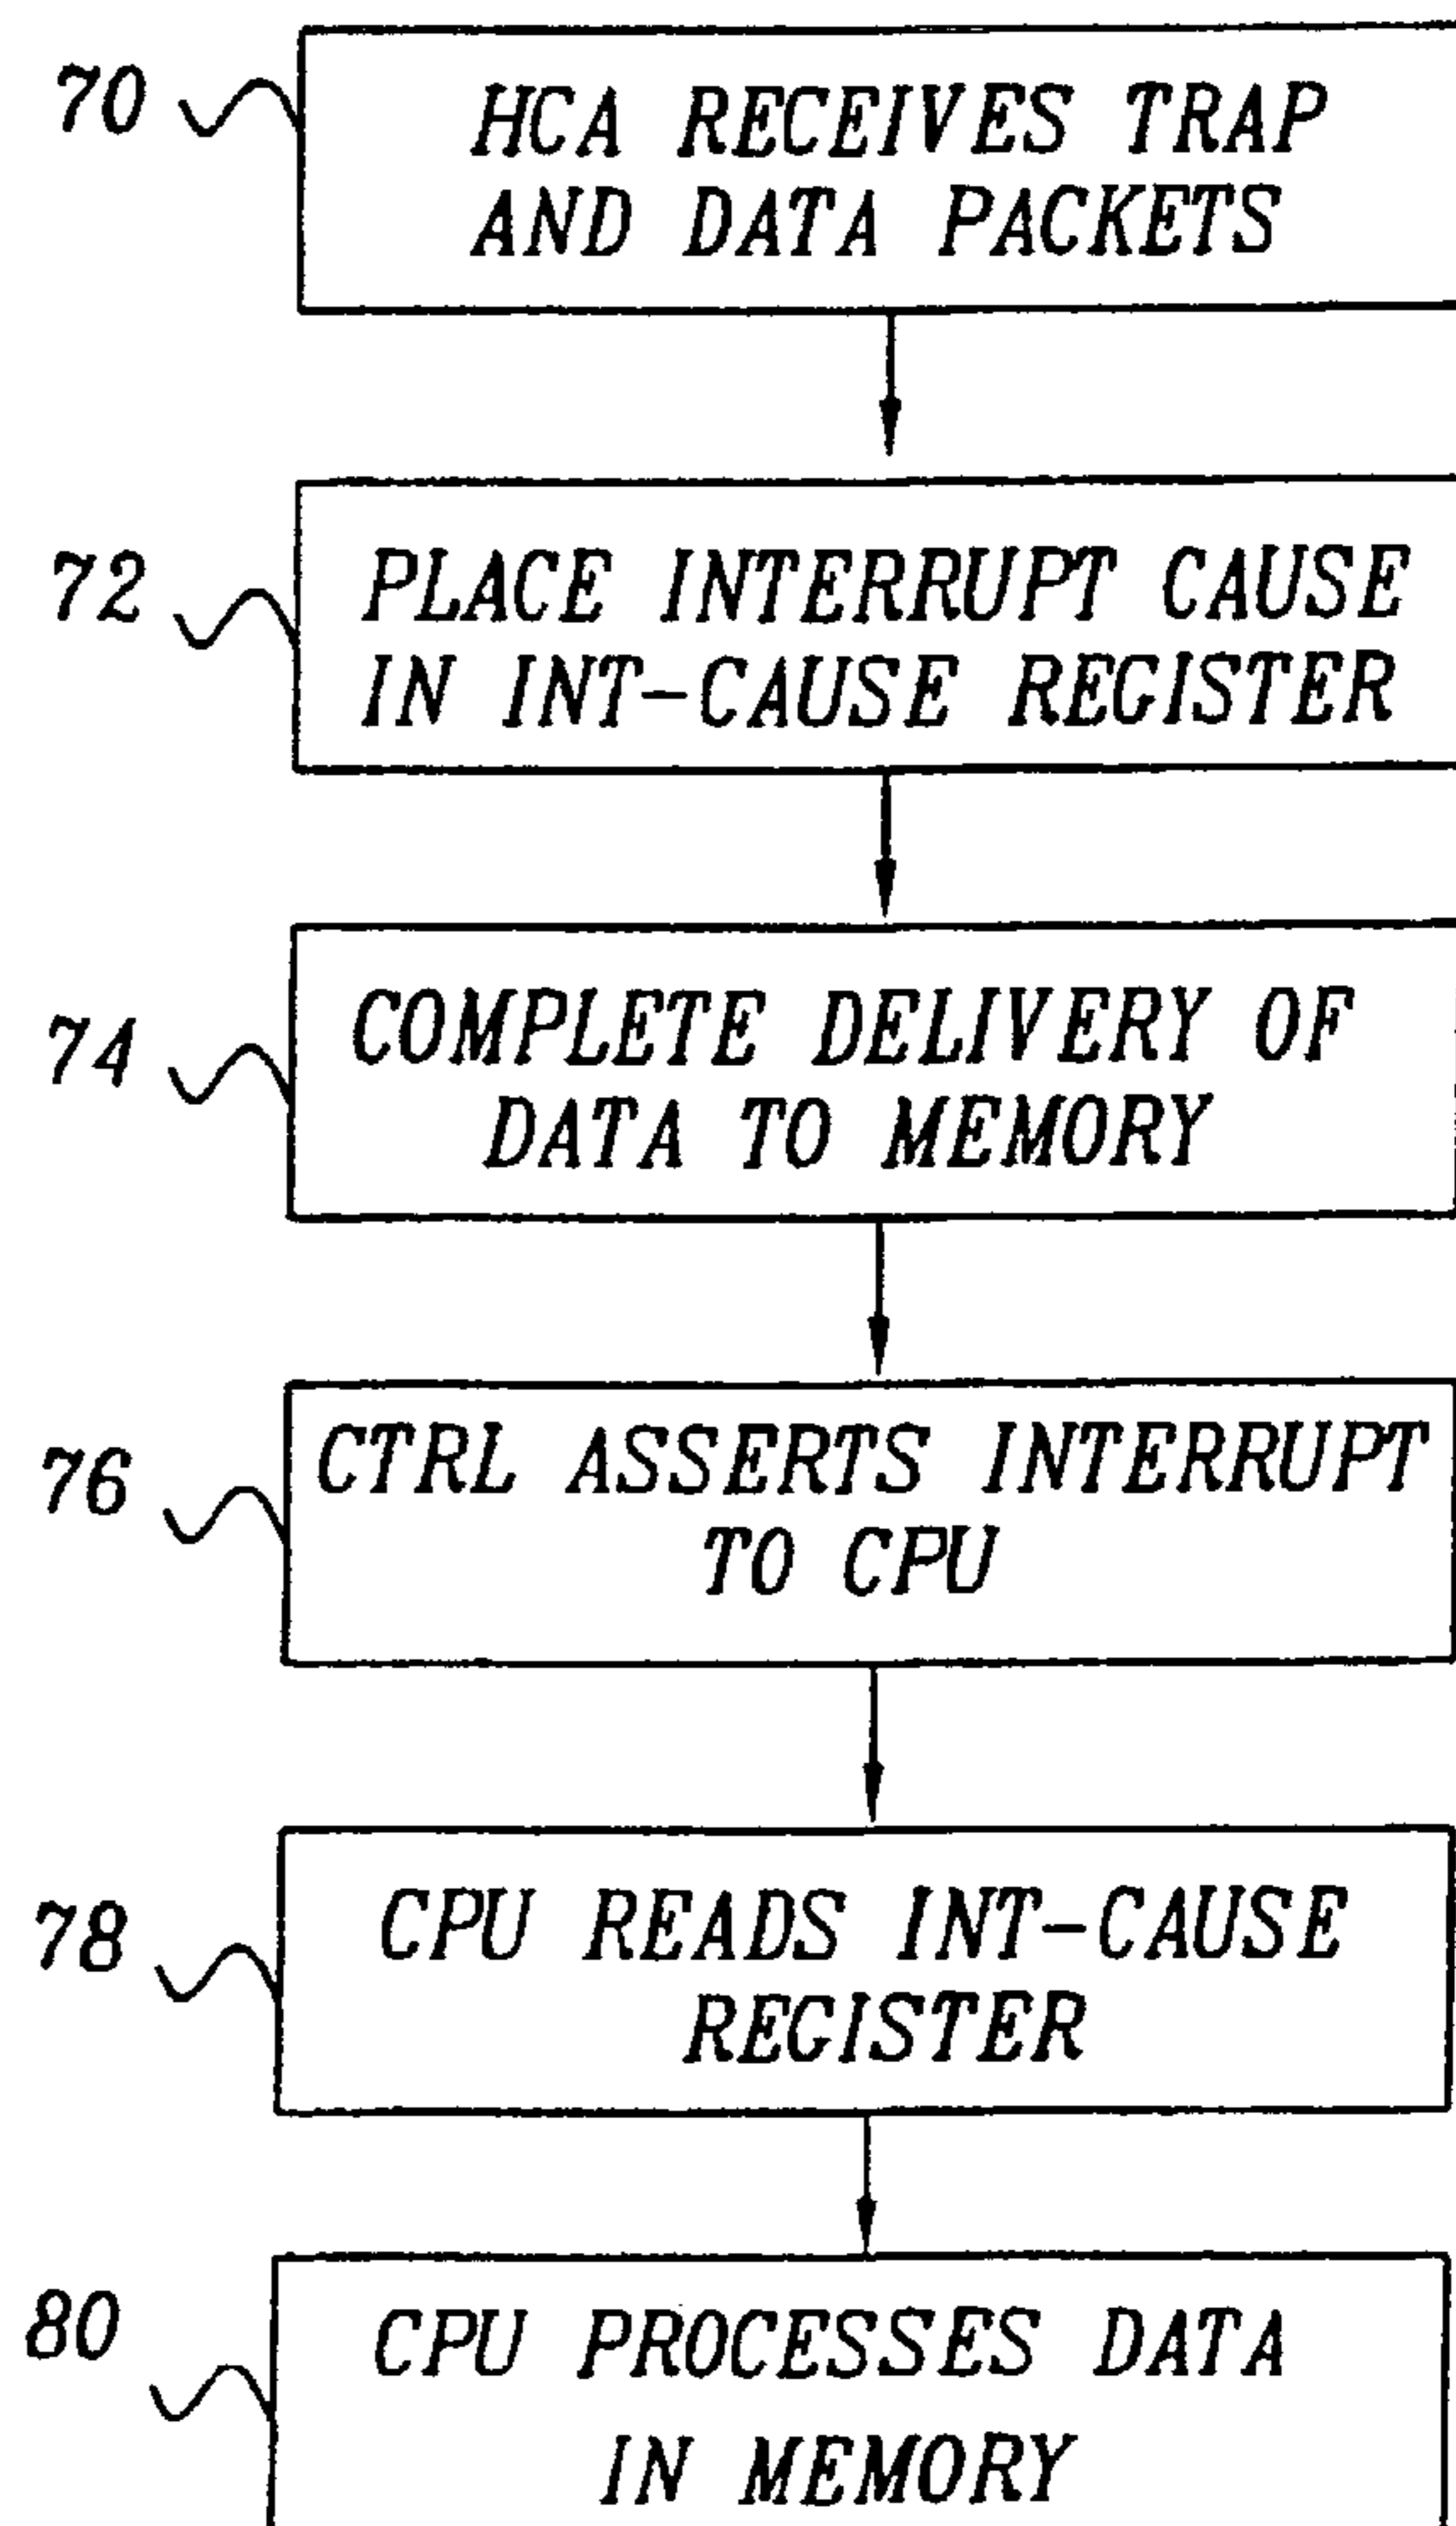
70
HCA RECEIVES TRAP AND DATA PACKETS

72
PLACE INTERRUPT CAUSE IN INT-CAUSE REGISTER

74
COMPLETE DELIVERY OF DATA TO MEMORY

76
CTRL ASSERTS INTERRUPT TO CPU

78
CPU READS INT-CAUSE REGISTER

80
CPU PROCESSES DATA IN MEMORY